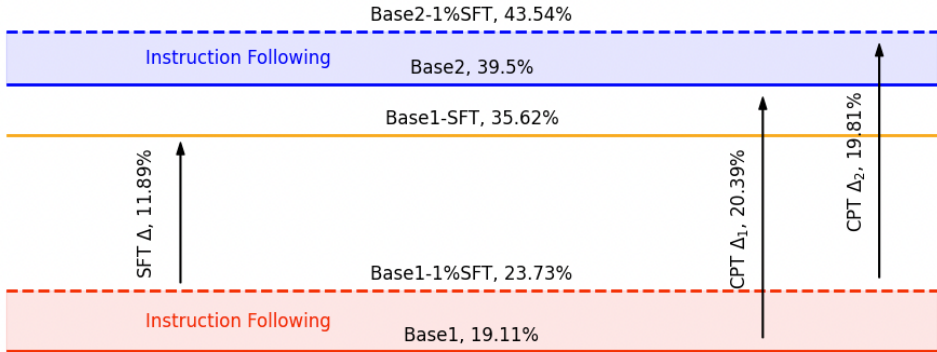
Base2-1%SFT, 43.54%

Instruction Following

Base2, 39.5%

Base1-SFT, 35.62%

SFT $\Delta$, 11.89%

CPT $\Delta_1$, 20.39%

CPT $\Delta_2$, 19.81%

Base1-1%SFT, 23.73%

Instruction Following

Base1, 19.11%